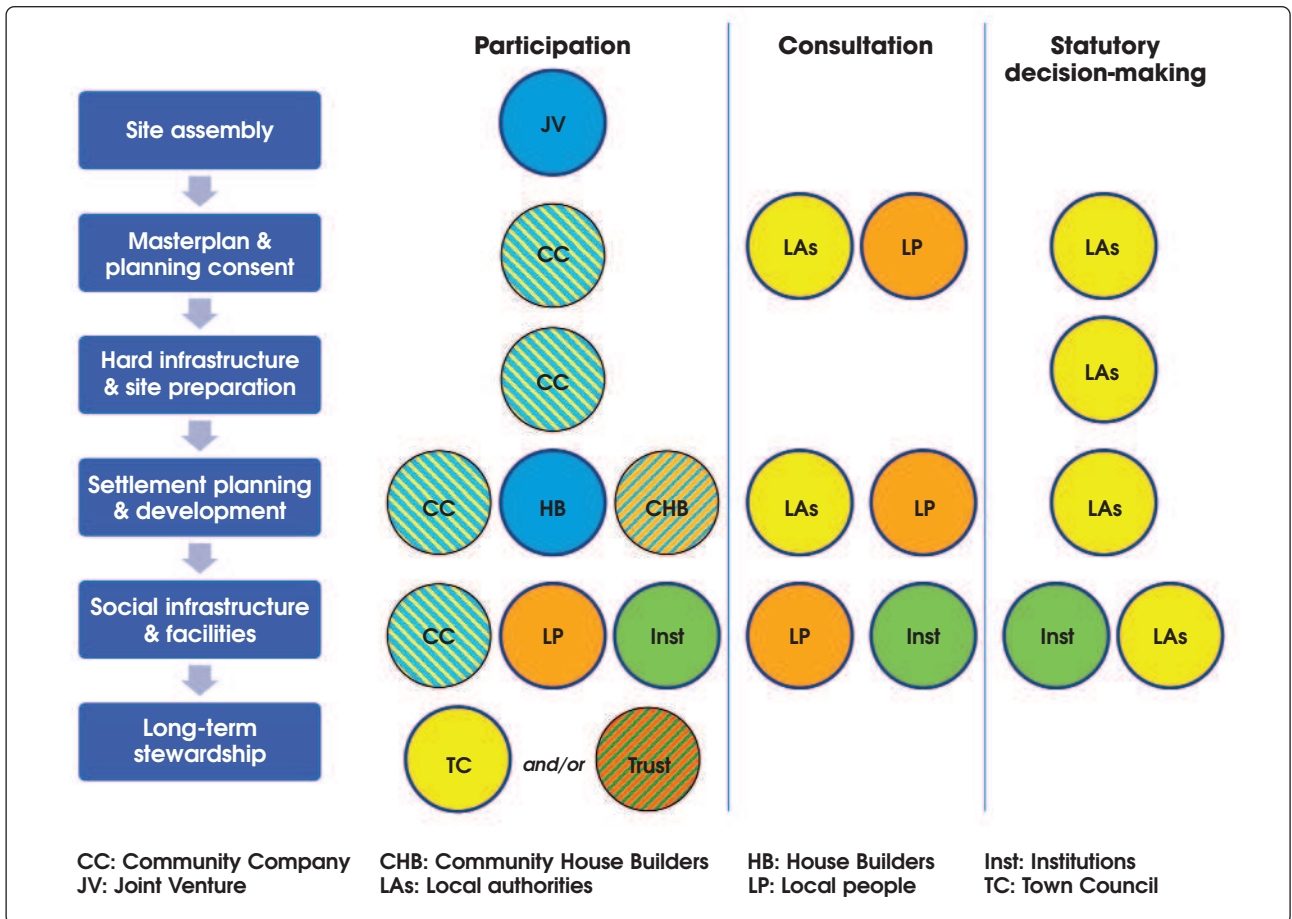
Participation

Consultation

Statutory decision-making

Site assembly

JV

Masterplan & planning consent

CC

LAs

LP

LAs

Hard infrastructure & site preparation

CC

LAs

Settlement planning & development

CC

HB

CHB

LAs

LP

LAs

Social infrastructure & facilities

CC

LP

Inst

LP

Inst

Inst

LAs

Long-term stewardship

TC

and/or

Trust

CC: Community Company
JV: Joint Venture

CHB: Community House Builders
LAs: Local authorities

HB: House Builders
LP: Local people

Inst: Institutions
TC: Town Council